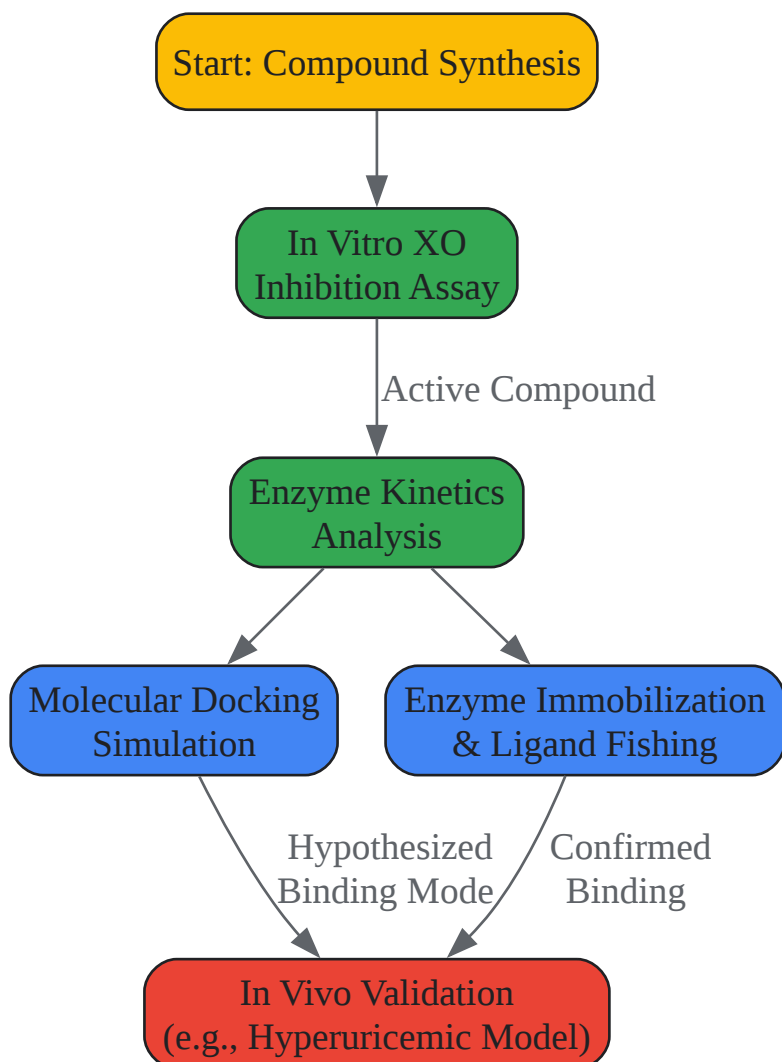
Start: Compound Synthesis

In Vitro XO Inhibition Assay

Active Compound

Enzyme Kinetics Analysis

Molecular Docking Simulation

Enzyme Immobilization & Ligand Fishing

Hypothesized Binding Mode

Confirmed Binding

In Vivo Validation (e.g., Hyperuricemic Model)